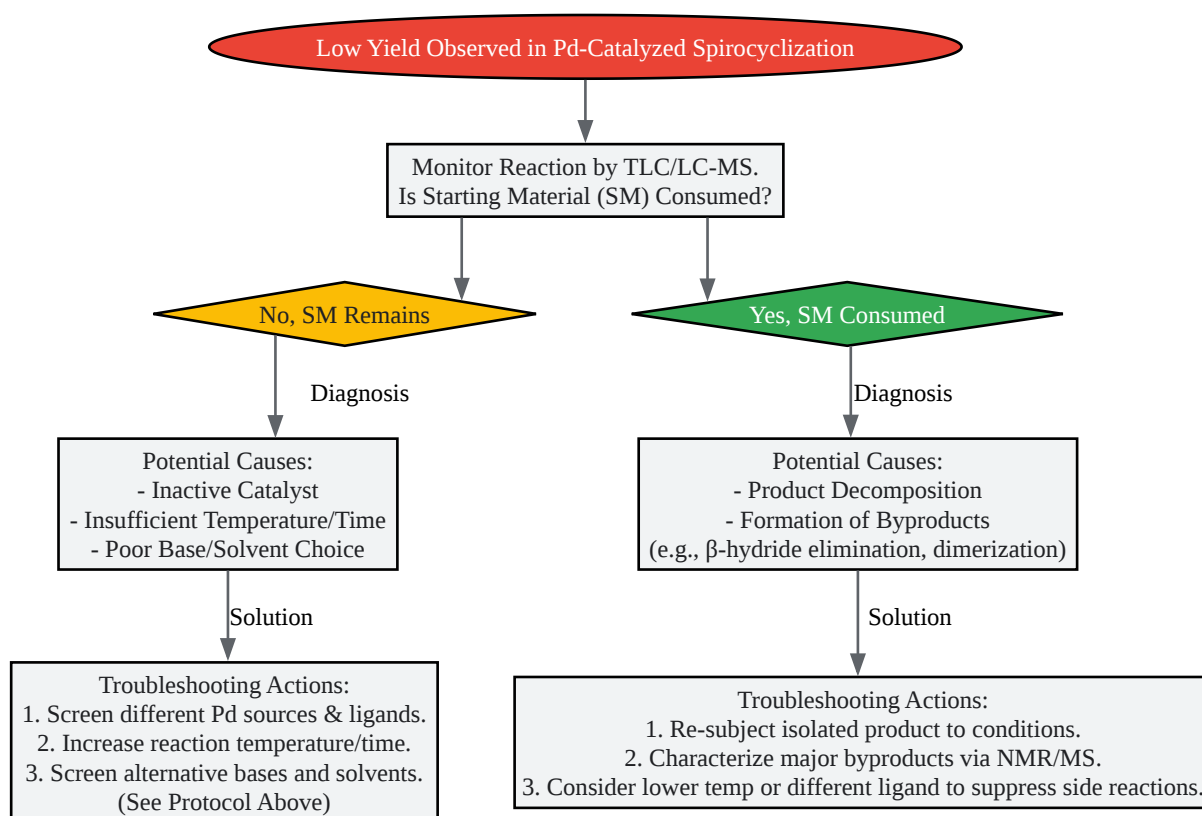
Low Yield Observed in Pd-Catalyzed Spirocyclization

Monitor Reaction by TLC/LC-MS.
Is Starting Material (SM) Consumed?

No, SM Remains

Yes, SM Consumed

Diagnosis

Diagnosis

Potential Causes:
- Inactive Catalyst
- Insufficient Temperature/Time
- Poor Base/Solvent Choice

Potential Causes:
- Product Decomposition
- Formation of Byproducts
(e.g., β-hydride elimination, dimerization)

Solution

Solution

Troubleshooting Actions:
1. Screen different Pd sources & ligands.
2. Increase reaction temperature/time.
3. Screen alternative bases and solvents.
(See Protocol Above)

Troubleshooting Actions:
1. Re-subject isolated product to conditions.
2. Characterize major byproducts via NMR/MS.
3. Consider lower temp or different ligand to suppress side reactions.